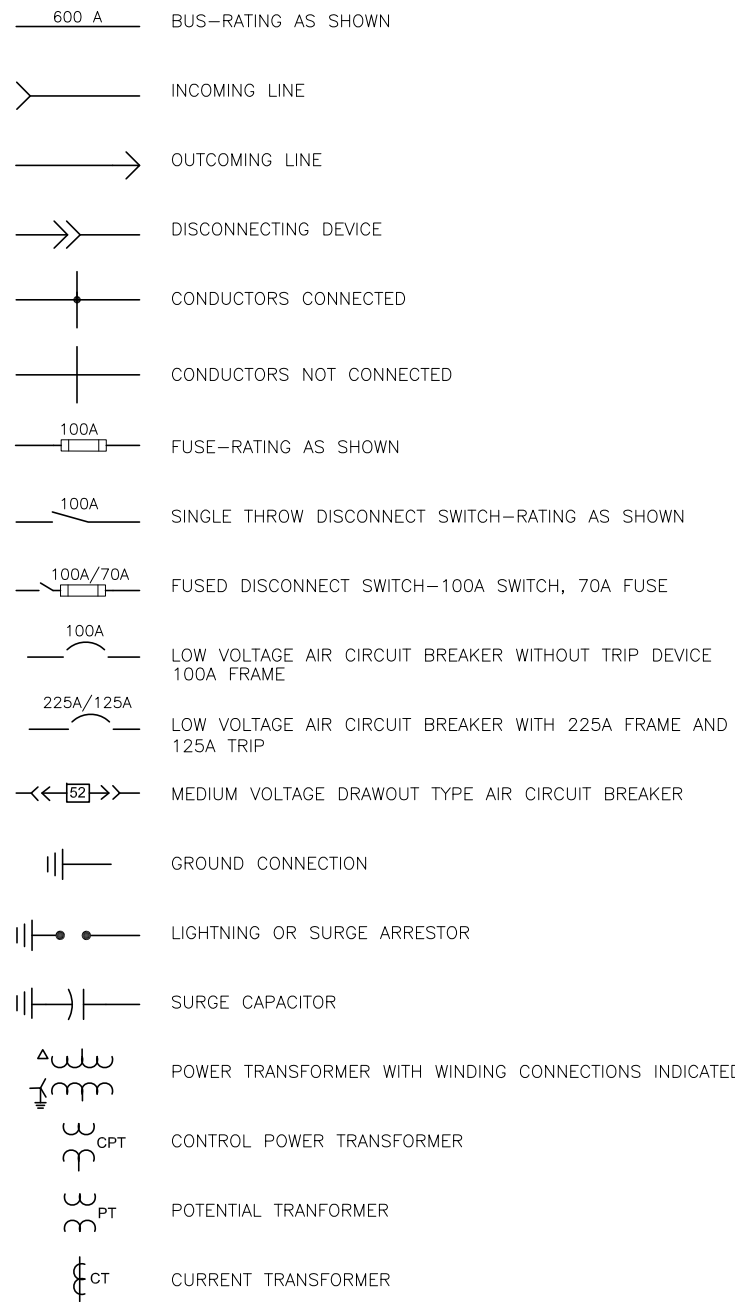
600 A BUS–RATING AS SHOWN

INCOMING LINE

OUTCOMING LINE

DISCONNECTING DEVICE

CONDUCTORS CONNECTED

CONDUCTORS NOT CONNECTED

100A FUSE–RATING AS SHOWN

100A SINGLE THROW DISCONNECT SWITCH–RATING AS SHOWN

100A/70A FUSED DISCONNECT SWITCH–100A SWITCH, 70A FUSE

100A LOW VOLTAGE AIR CIRCUIT BREAKER WITHOUT TRIP DEVICE 100A FRAME

225A/125A LOW VOLTAGE AIR CIRCUIT BREAKER WITH 225A FRAME AND 125A TRIP

52 MEDIUM VOLTAGE DRAWOUT TYPE AIR CIRCUIT BREAKER

GROUND CONNECTION

LIGHTNING OR SURGE ARRESTOR

SURGE CAPACITOR

POWER TRANSFORMER WITH WINDING CONNECTIONS INDICATED

CPT CONTROL POWER TRANSFORMER

PT POTENTIAL TRANFORMER

CT CURRENT TRANSFORMER